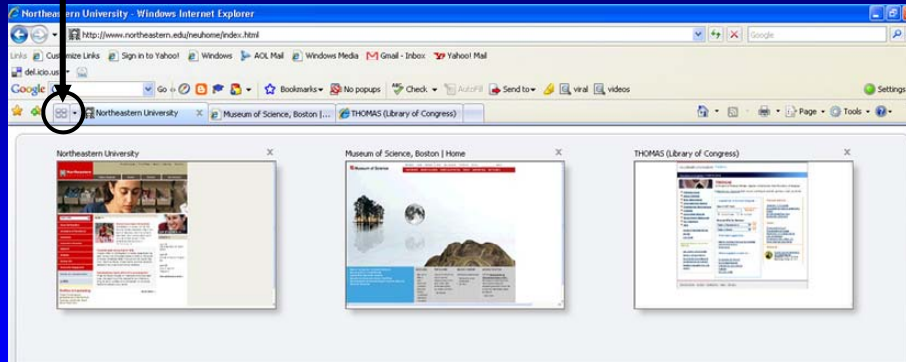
Northeastern University - Windows Internet Explorer

http://www.northeastern.edu/neuhome/index.html

Google

Links Customize Links Sign in to Yahoo! Windows AOL Mail Windows Media Gmail - Inbox Yahoo! Mail

del.icio.us

Google Go Bookmarks No popups Check AutoFill Send to viral videos Settings

Northeastern University Museum of Science, Boston |... THOMAS (Library of Congress)

Page Tools

Northeastern University

Museum of Science, Boston | Home

THOMAS (Library of Congress)